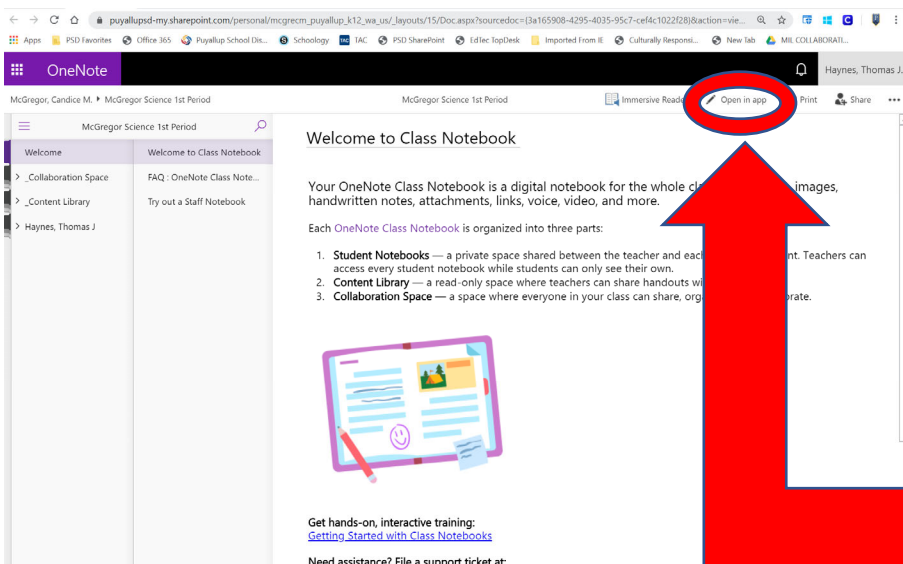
puyallupsd-my.sharepoint.com/personal/mcgrecm_puyallup_k12_wa_us/_layouts/15/Doc.aspx?sourcedoc={3a165908-4295-4035-95c7-cef4c1022f28}&action=vie...

Apps PSD Favorites Office 365 Puyallup School Dis... Schoology TAC PSD SharePoint EdTec TopDesk Imported From IE Culturally Responsi... New Tab MIL COLLABORATI...

OneNote Haynes, Thomas J.

McGregor, Candice M. ▸ McGregor Science 1st Period McGregor Science 1st Period Immersive Reader Open in app Print Share •••

McGregor Science 1st Period

Welcome
> _Collaboration Space
> _Content Library
> Haynes, Thomas J

Welcome to Class Notebook
FAQ : OneNote Class Note...
Try out a Staff Notebook

Welcome to Class Notebook

Your OneNote Class Notebook is a digital notebook for the whole cl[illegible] images, handwritten notes, attachments, links, voice, video, and more.

Each OneNote Class Notebook is organized into three parts:

1. Student Notebooks — a private space shared between the teacher and each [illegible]nt. Teachers can access every student notebook while students can only see their own.
2. Content Library — a read-only space where teachers can share handouts wi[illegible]
3. Collaboration Space — a space where everyone in your class can share, org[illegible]borate.

Get hands-on, interactive training:
Getting Started with Class Notebooks

Need assistance? File a support ticket at: